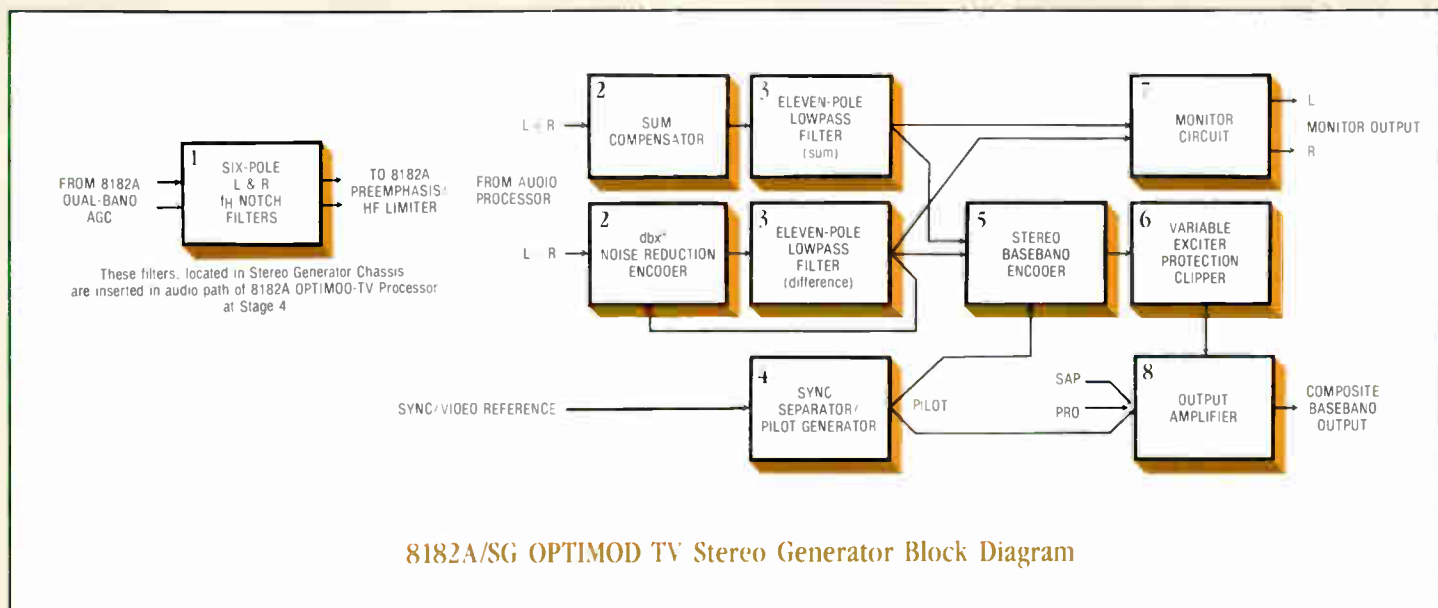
1
SIX-POLE
L & R
$f_H$ NOTCH
FILTERS

FROM 8182A
OUAL-BANO
AGC

TO 8182A
PREEMPHASIS/
HF LIMITER

These filters, located in Stereo Generator Chassis are inserted in audio path of 8182A OPTIMOO-TV Processor at Stage 4

L + R

2
SUM
COMPENSATOR

3
ELEVEN-POLE
LOWPASS
FILTER
(sum)

7
MONITOR
CIRCUIT

L
MONITOR OUTPUT
R

FROM AUOIO
PROCESSOR

L − R

2
dbx*
NOISE REDUCTION
ENCOOER

3
ELEVEN-POLE
LOWPASS
FILTER
(difference)

5
STEREO
BASEBANO
ENCOOER

6
VARIABLE
EXCITER
PROTECTION
CLIPPER

SYNC/VIOEO REFERENCE

4
SYNC
SEPARATOR/
PILOT GENERATOR

PILOT

SAP
PRO

8
OUTPUT
AMPLIFIER

COMPOSITE
BASEBANO
OUTPUT

8182A/SG OPTIMOD TV Stereo Generator Block Diagram